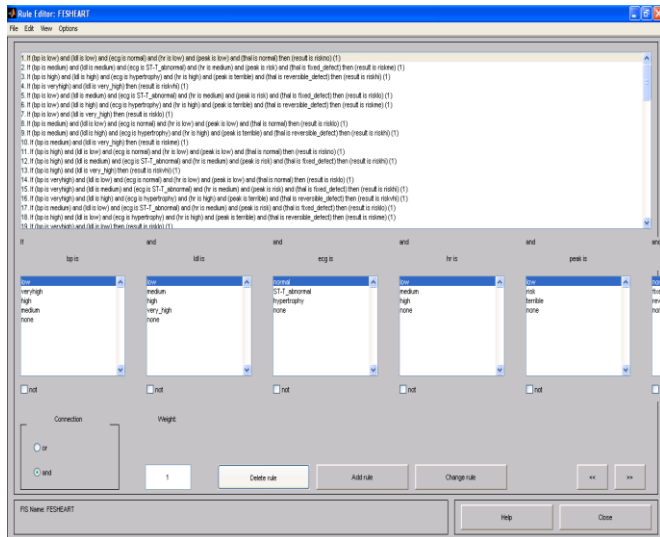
Rule Editor: FESHEART

File Edit View Options

1. If (bp is low) and (ldl is low) and (ecg is normal) and (hr is low) and (peak is low) and (thal is normal) then (result is riskno) (1)
2. If (bp is medium) and (ldl is medium) and (ecg is ST-T_abnormal) and (hr is medium) and (peak is risk) and (thal is fixed_defect) then (result is riskme) (1)
3. If (bp is high) and (ldl is high) and (ecg is hypertrophy) and (hr is high) and (peak is terrible) and (thal is reversible_defect) then (result is riskhi) (1)
4. If (bp is veryhigh) and (ldl is very_high) then (result is riskvhi) (1)
5. If (bp is low) and (ldl is medium) and (ecg is ST-T_abnormal) and (hr is medium) and (peak is risk) and (thal is fixed_defect) then (result is risklo) (1)
6. If (bp is low) and (ldl is high) and (ecg is hypertrophy) and (hr is high) and (peak is terrible) and (thal is reversible_defect) then (result is risklo) (1)
7. If (bp is low) and (ldl is very_high) then (result is risklo) (1)
8. If (bp is medium) and (ldl is low) and (ecg is normal) and (hr is low) and (peak is low) and (thal is normal) then (result is risklo) (1)
9. If (bp is medium) and (ldl is high) and (ecg is hypertrophy) and (hr is high) and (peak is terrible) and (thal is reversible_defect) then (result is risklo) (1)
10. If (bp is medium) and (ldl is very_high) then (result is riskme) (1)
11. If (bp is high) and (ldl is low) and (ecg is normal) and (hr is low) and (peak is low) and (thal is normal) then (result is riskno) (1)
12. If (bp is high) and (ldl is medium) and (ecg is ST-T_abnormal) and (hr is medium) and (peak is risk) and (thal is fixed_defect) then (result is riskhi) (1)
13. If (bp is high) and (ldl is very_high) then (result is riskvhi) (1)
14. If (bp is veryhigh) and (ldl is low) and (ecg is normal) and (hr is low) and (peak is low) and (thal is normal) then (result is risklo) (1)
15. If (bp is veryhigh) and (ldl is medium) and (ecg is ST-T_abnormal) and (hr is medium) and (peak is risk) and (thal is fixed_defect) then (result is riskhi) (1)
16. If (bp is veryhigh) and (ldl is high) and (ecg is hypertrophy) and (hr is high) and (peak is terrible) and (thal is reversible_defect) then (result is riskvhi) (1)
17. If (bp is medium) and (ldl is low) and (ecg is ST-T_abnormal) and (hr is medium) and (peak is risk) and (thal is fixed_defect) then (result is risklo) (1)
18. If (bp is high) and (ldl is low) and (ecg is hypertrophy) and (hr is high) and (peak is terrible) and (thal is reversible_defect) then (result is riskme) (1)
19. If (bp is veryhigh) and (ldl is low) then (result is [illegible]) (1)

If | and | and | and | and | and

bp is: low, veryhigh, high, medium, none
ldl is: low, medium, high, very_high, none
ecg is: normal, ST-T_abnormal, hypertrophy, none
hr is: low, medium, high, none
peak is: low, risk, terrible, none

not not not not not

Connection
or
and

Weight:
1

Delete rule
Add rule
Change rule
<<
>>

FIS Name: FESHEART

Help
Close